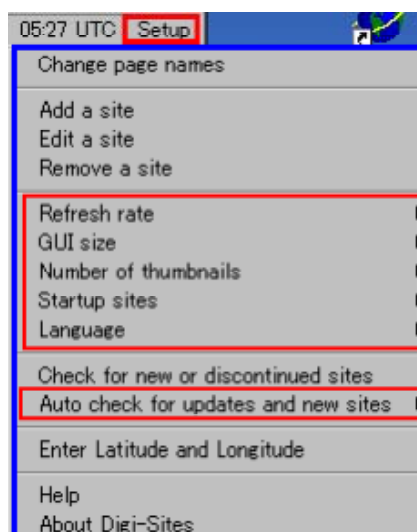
05:27 UTC Setup

Change page names

Add a site
Edit a site
Remove a site

Refresh rate
GUI size
Number of thumbnails
Startup sites
Language

Check for new or discontinued sites
Auto check for updates and new sites

Enter Latitude and Longitude

Help
About Digi-Sites